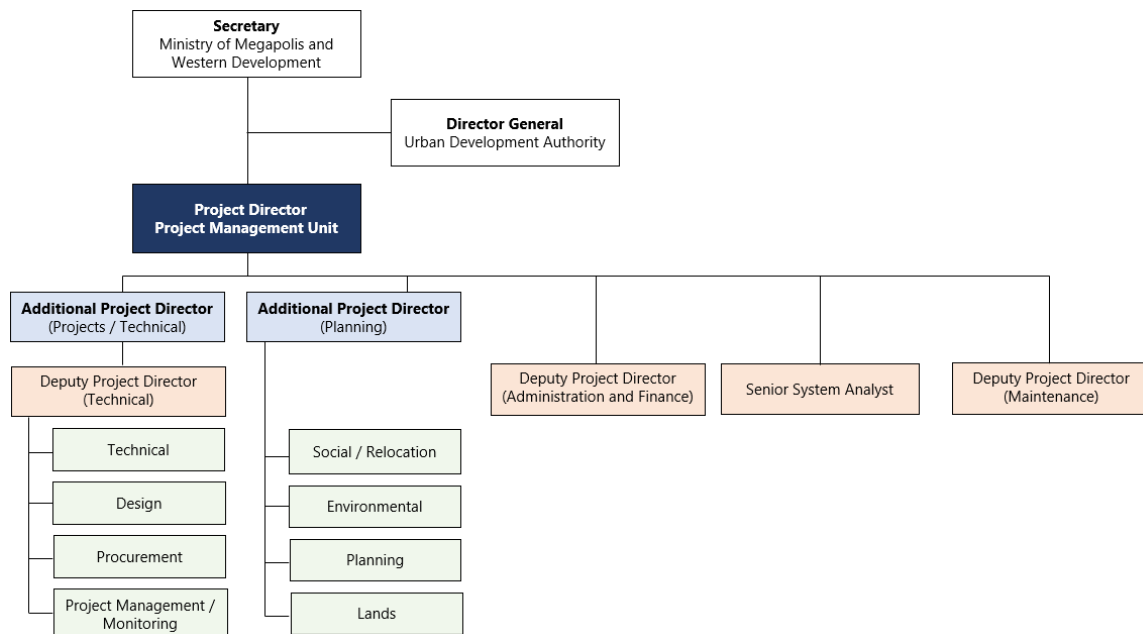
Secretary
Ministry of Megapolis and Western Development

Director General
Urban Development Authority

Project Director
Project Management Unit

Additional Project Director
(Projects / Technical)

Deputy Project Director
(Technical)

Technical

Design

Procurement

Project Management / Monitoring

Additional Project Director
(Planning)

Social / Relocation

Environmental

Planning

Lands

Deputy Project Director
(Administration and Finance)

Senior System Analyst

Deputy Project Director
(Maintenance)